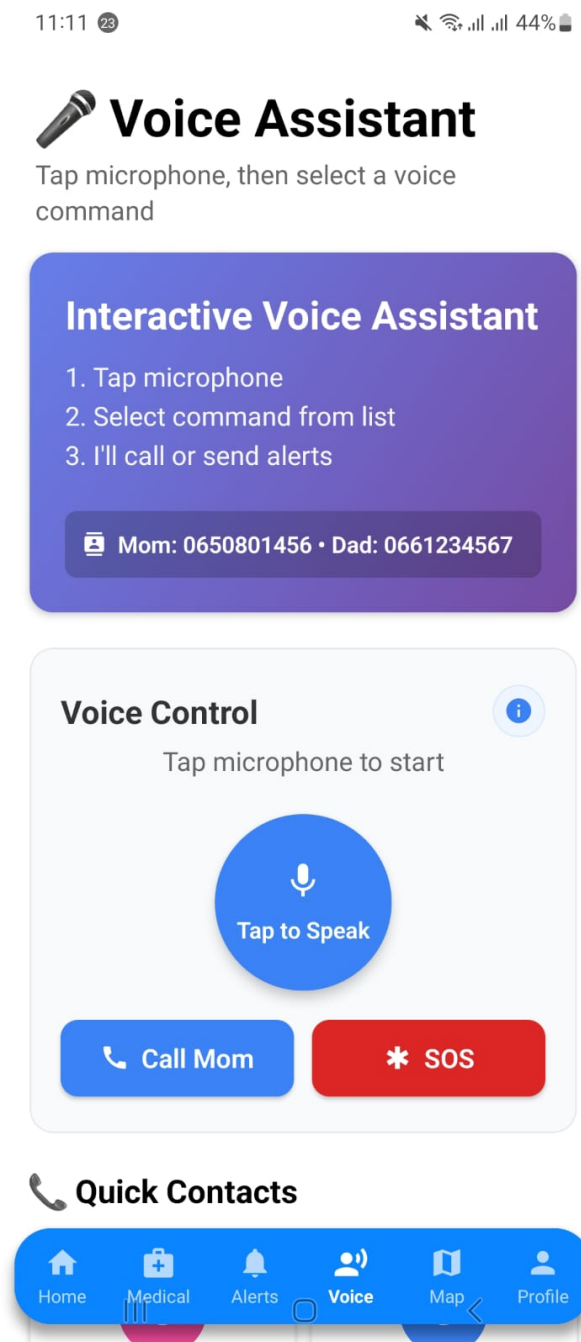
11:11 23 44%

🎤 Voice Assistant

Tap microphone, then select a voice command

Interactive Voice Assistant

1. Tap microphone
2. Select command from list
3. I'll call or send alerts

Mom: 0650801456 • Dad: 0661234567

Voice Control

Tap microphone to start

Tap to Speak

Call Mom

SOS

📞 Quick Contacts

Home Medical Alerts Voice Map Profile